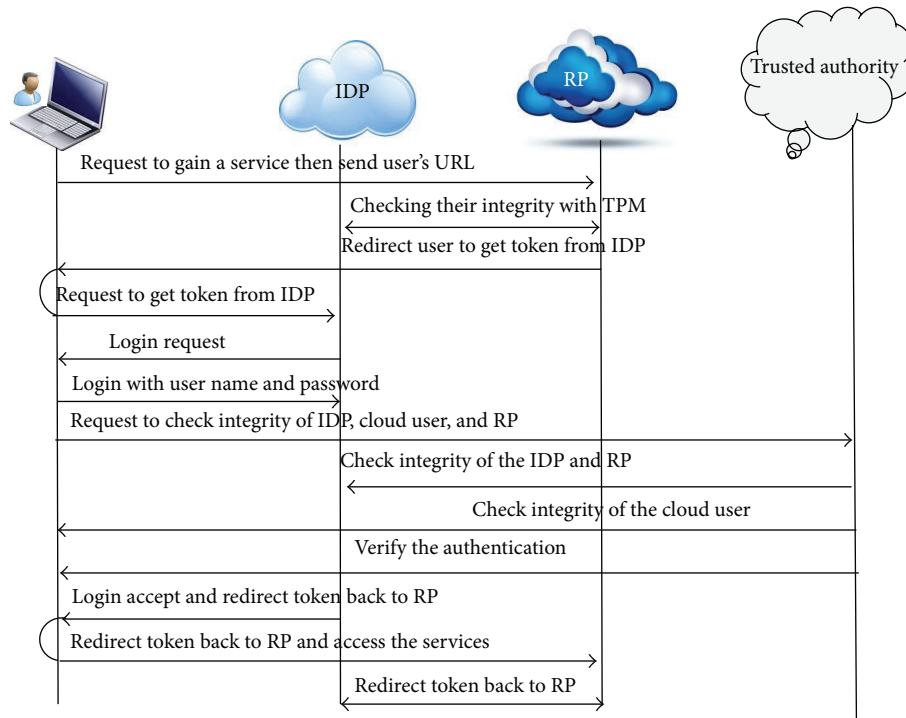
IDP

RP

Trusted authority

Request to gain a service then send user's URL

Checking their integrity with TPM

Redirect user to get token from IDP

Request to get token from IDP

Login request

Login with user name and password

Request to check integrity of IDP, cloud user, and RP

Check integrity of the IDP and RP

Check integrity of the cloud user

Verify the authentication

Login accept and redirect token back to RP

Redirect token back to RP and access the services

Redirect token back to RP